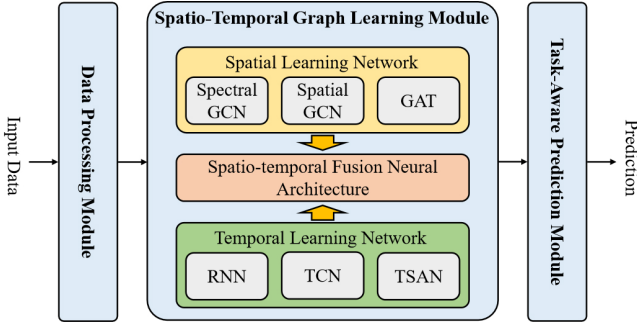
Input Data

Data Processing Module

Spatio-Temporal Graph Learning Module

Spatial Learning Network

Spectral GCN

Spatial GCN

GAT

Spatio-temporal Fusion Neural Architecture

Temporal Learning Network

RNN

TCN

TSAN

Task-Aware Prediction Module

Prediction